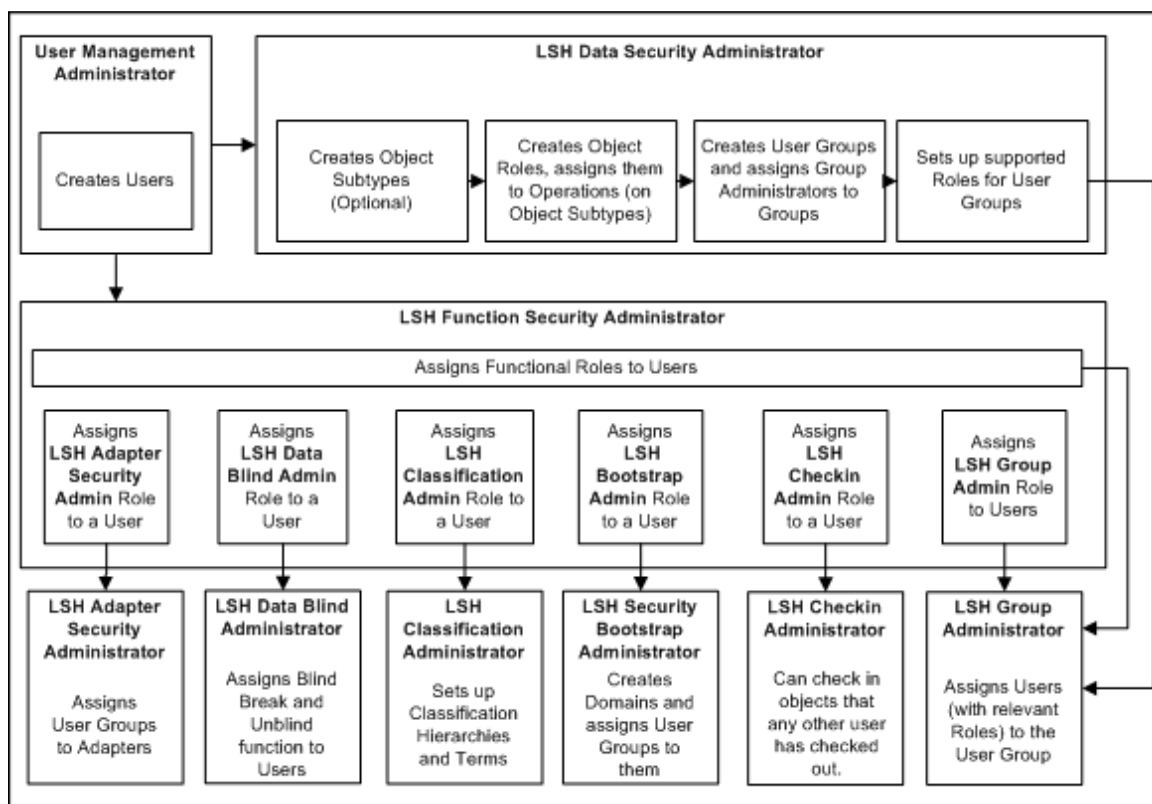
User Management Administrator

Creates Users

LSH Data Security Administrator

Creates Object Subtypes (Optional)

Creates Object Roles, assigns them to Operations (on Object Subtypes)

Creates User Groups and assigns Group Administrators to Groups

Sets up supported Roles for User Groups

LSH Function Security Administrator

Assigns Functional Roles to Users

Assigns LSH Adapter Security Admin Role to a User

Assigns LSH Data Blind Admin Role to a User

Assigns LSH Classification Admin Role to a User

Assigns LSH Bootstrap Admin Role to a User

Assigns LSH Checkin Admin Role to a User

Assigns LSH Group Admin Role to Users

LSH Adapter Security Administrator

Assigns User Groups to Adapters

LSH Data Blind Administrator

Assigns Blind Break and Unblind function to Users

LSH Classification Administrator

Sets up Classification Hierarchies and Terms

LSH Security Bootstrap Administrator

Creates Domains and assigns User Groups to them

LSH Checkin Administrator

Can check in objects that any other user has checked out.

LSH Group Administrator

Assigns Users (with relevant Roles) to the User Group